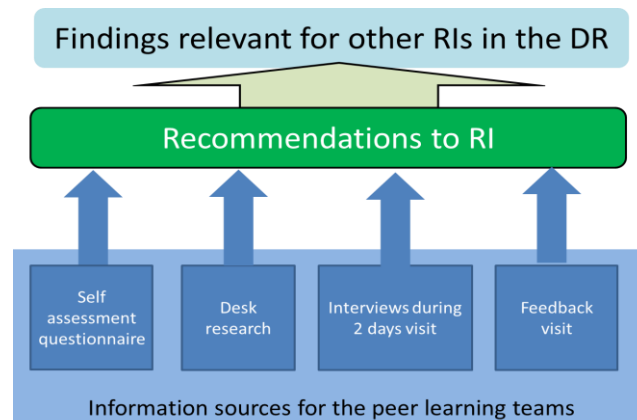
Findings relevant for other RIs in the DR

Recommendations to RI

Self assessment questionnaire

Desk research

Interviews during 2 days visit

Feedback visit

Information sources for the peer learning teams